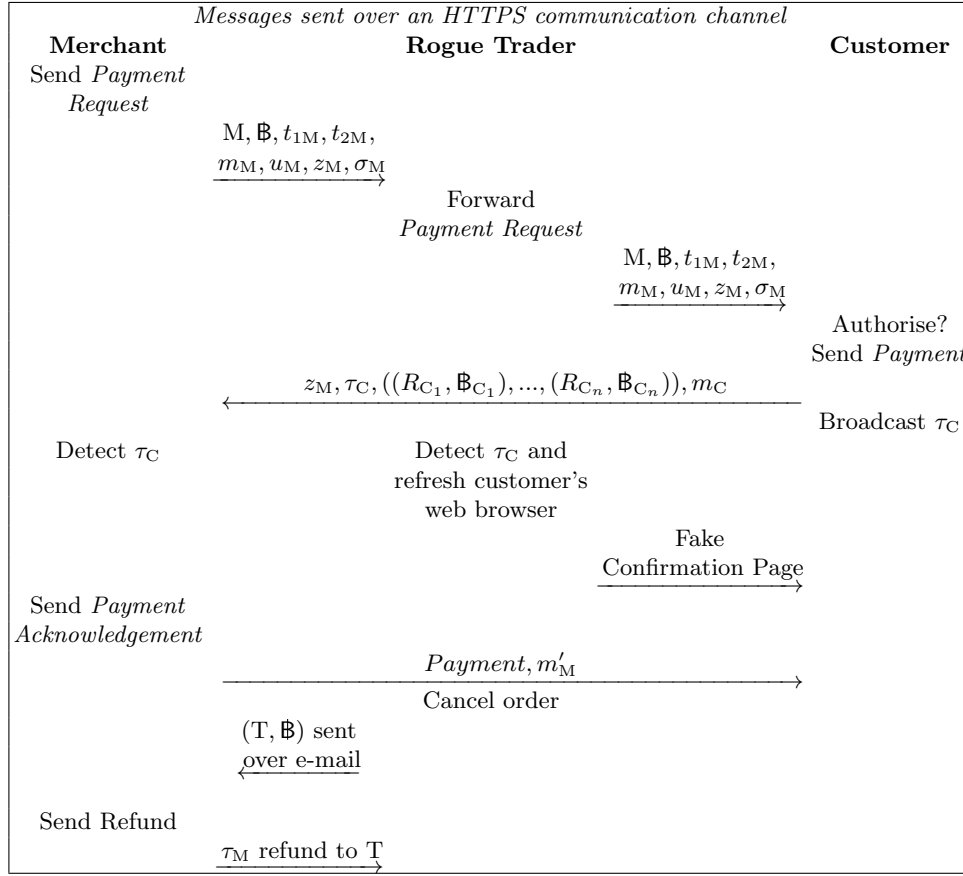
*Messages sent over an HTTPS communication channel*

**Merchant** **Rogue Trader** **Customer**

Send *Payment Request*

$\mathrm{M}, ฿, t_{1\mathrm{M}}, t_{2\mathrm{M}}, m_{\mathrm{M}}, u_{\mathrm{M}}, z_{\mathrm{M}}, \sigma_{\mathrm{M}}$

Forward *Payment Request*

$\mathrm{M}, ฿, t_{1\mathrm{M}}, t_{2\mathrm{M}}, m_{\mathrm{M}}, u_{\mathrm{M}}, z_{\mathrm{M}}, \sigma_{\mathrm{M}}$

Authorise?
Send *Payment*

$z_{\mathrm{M}}, \tau_{\mathrm{C}}, ((R_{\mathrm{C}_1}, ฿_{\mathrm{C}_1}), ..., (R_{\mathrm{C}_n}, ฿_{\mathrm{C}_n})), m_{\mathrm{C}}$

Broadcast $\tau_{\mathrm{C}}$

Detect $\tau_{\mathrm{C}}$

Detect $\tau_{\mathrm{C}}$ and refresh customer's web browser

Fake Confirmation Page

Send *Payment Acknowledgement*

*Payment*, $m'_{\mathrm{M}}$

Cancel order

$(\mathrm{T}, ฿)$ sent over e-mail

Send Refund

$\tau_{\mathrm{M}}$ refund to T